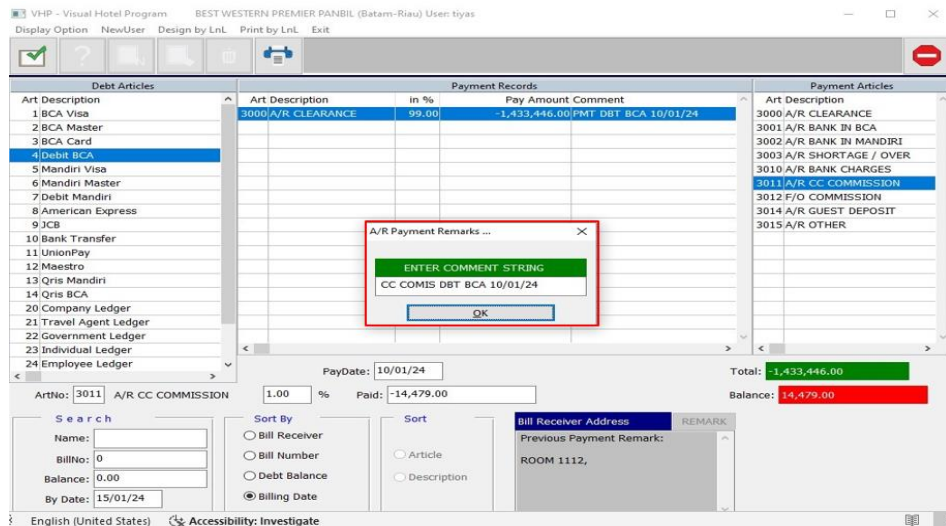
VHP - Visual Hotel Program BEST WESTERN PREMIER PANBIL (Batam-Riau) User: tiyas

Display Option NewUser Design by LnL Print by LnL Exit

Debt Articles

| Art | Description |
|---|---|
| 1 | BCA Visa |
| 2 | BCA Master |
| 3 | BCA Card |
| 4 | Debit BCA |
| 5 | Mandiri Visa |
| 6 | Mandiri Master |
| 7 | Debit Mandiri |
| 8 | American Express |
| 9 | JCB |
| 10 | Bank Transfer |
| 11 | UnionPay |
| 12 | Maestro |
| 13 | Qris Mandiri |
| 14 | Qris BCA |
| 20 | Company Ledger |
| 21 | Travel Agent Ledger |
| 22 | Government Ledger |
| 23 | Individual Ledger |
| 24 | Employee Ledger |

Payment Records

| Art | Description | in % | Pay Amount | Comment |
|---|---|---|---|---|
| 3000 | A/R CLEARANCE | 99.00 | -1,433,446.00 | PMT DBT BCA 10/01/24 |

Payment Articles

| Art | Description |
|---|---|
| 3000 | A/R CLEARANCE |
| 3001 | A/R BANK IN BCA |
| 3002 | A/R BANK IN MANDIRI |
| 3003 | A/R SHORTAGE / OVER |
| 3010 | A/R BANK CHARGES |
| 3011 | A/R CC COMMISSION |
| 3012 | F/O COMMISSION |
| 3014 | A/R GUEST DEPOSIT |
| 3015 | A/R OTHER |

A/R Payment Remarks ...

ENTER COMMENT STRING

CC COMIS DBT BCA 10/01/24

OK

PayDate: 10/01/24

Total: -1,433,446.00

ArtNo: 3011 A/R CC COMMISSION 1.00 % Paid: -14,479.00

Balance: 14,479.00

Search

Name:

BillNo: 0

Balance: 0.00

By Date: 15/01/24

Sort By

Bill Receiver

Bill Number

Debt Balance

Billing Date

Sort

Article

Description

Bill Receiver Address

REMARK

Previous Payment Remark:

ROOM 1112,

English (United States) Accessibility: Investigate